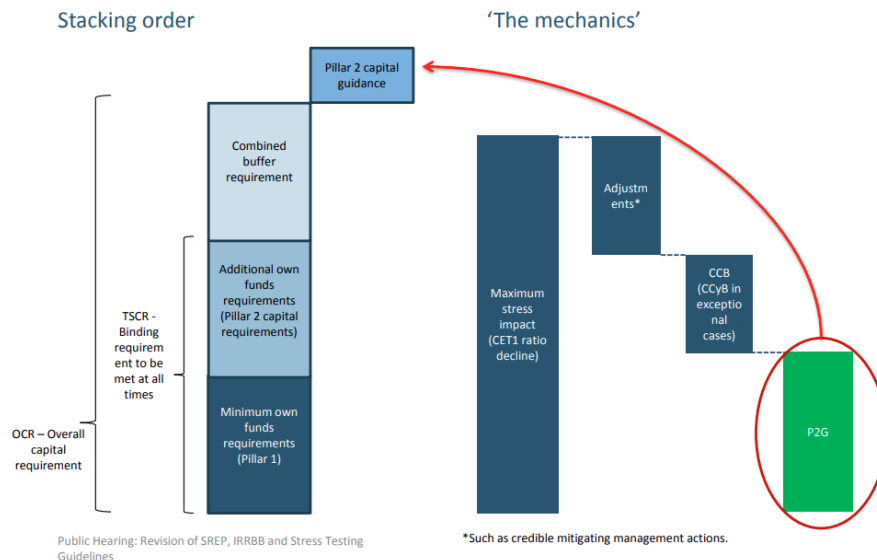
Stacking order

'The mechanics'

Pillar 2 capital guidance

Combined buffer requirement

Additional own funds requirements (Pillar 2 capital requirements)

Minimum own funds requirements (Pillar 1)

TSCR - Binding requirement to be met at all times

OCR – Overall capital requirement

Maximum stress impact (CET1 ratio decline)

Adjustments*

CCB (CCyB in exceptional cases)

P2G

Public Hearing: Revision of SREP, IRRBB and Stress Testing Guidelines

*Such as credible mitigating management actions.